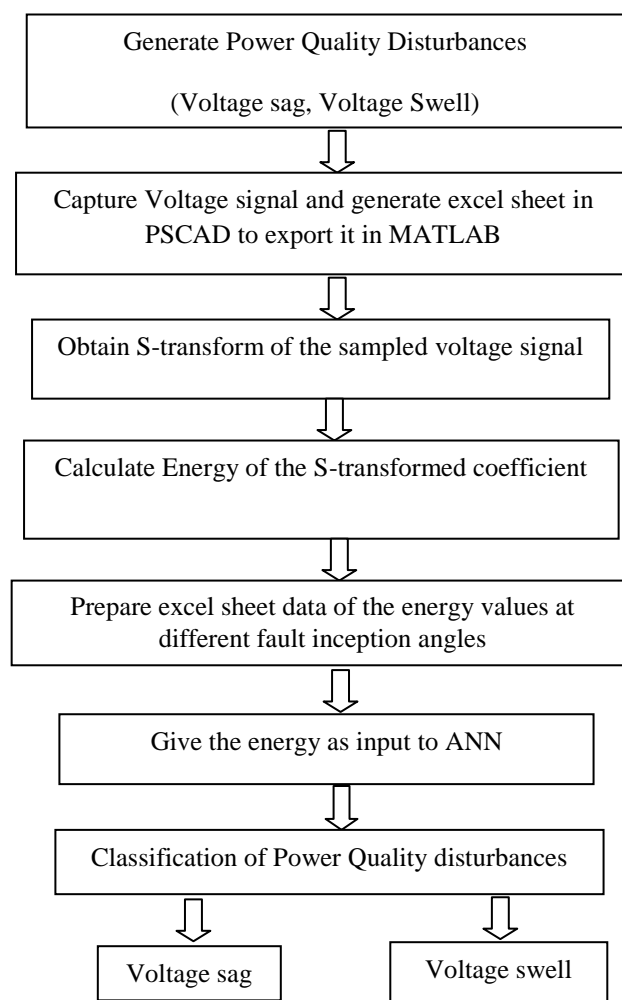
Generate Power Quality Disturbances

(Voltage sag, Voltage Swell)

Capture Voltage signal and generate excel sheet in PSCAD to export it in MATLAB

Obtain S-transform of the sampled voltage signal

Calculate Energy of the S-transformed coefficient

Prepare excel sheet data of the energy values at different fault inception angles

Give the energy as input to ANN

Classification of Power Quality disturbances

Voltage sag

Voltage swell